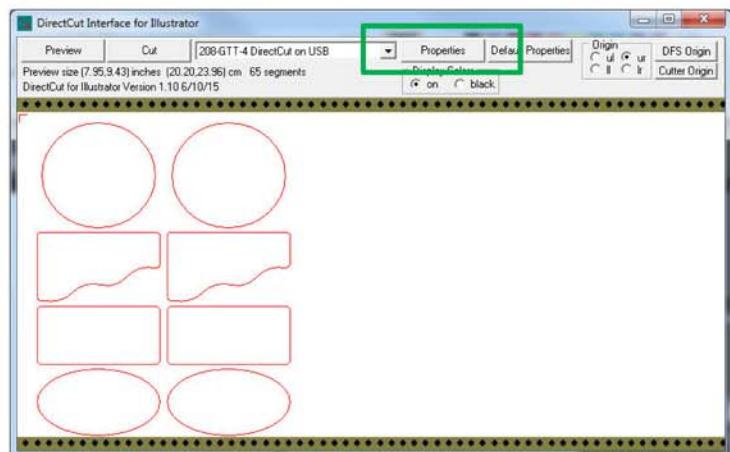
DirectCut Interface for Illustrator

Preview

Cut

208-GTT-4 DirectCut on USB

Properties

Defau Properties

Origin
ul ur
ll lr

DFS Origin

Cutter Origin

Preview size (7.95,9.43) inches (20.20,23.96) cm 65 segments

DirectCut for Illustrator Version 1.10 6/10/15

Display Colors
on black